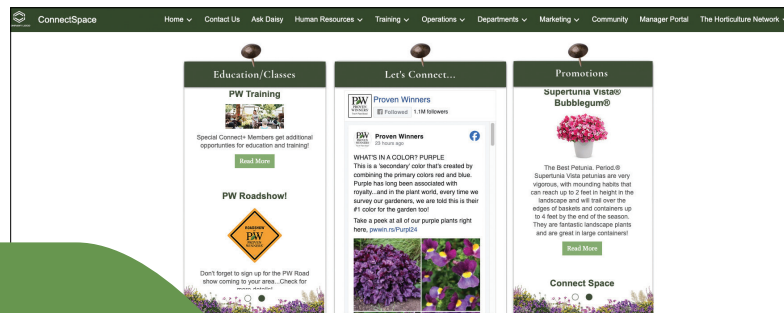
ConnectSpace

Home ⌄ Contact Us Ask Daisy Human Resources ⌄ Training ⌄ Operations ⌄ Departments ⌄ Marketing ⌄ Community Manager Portal The Horticulture Network

Education/Classes

PW Training

Special Connect+ Members get additional opportunities for education and training!

Read More

PW Roadshow!

ROADSHOW PW PROVEN WINNERS

Don't forget to sign up for the PW Road show coming to your area...Check for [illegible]

Let's Connect...

PW PROVEN WINNERS Proven Winners

Followed 1.1M followers

PW PROVEN WINNERS Proven Winners
23 hours ago

WHAT'S IN A COLOR? PURPLE
This is a 'secondary' color that's created by combining the primary colors red and blue. Purple has long been associated with royalty...and in the plant world, every time we survey our gardeners, we are told this is their #1 color for the garden too!

Take a peek at all of our purple plants right here. pwwn.rs/Purpl24

Promotions

Supertunia Vista® Bubblegum®

The Best Petunia. Period.® Supertunia Vista petunias are very vigorous, with mounding habits that can reach up to 2 feet in height in the landscape and will trail over the edges of baskets and containers up to 4 feet by the end of the season. They are fantastic landscape plants and are great in large containers!

Read More

Connect Space